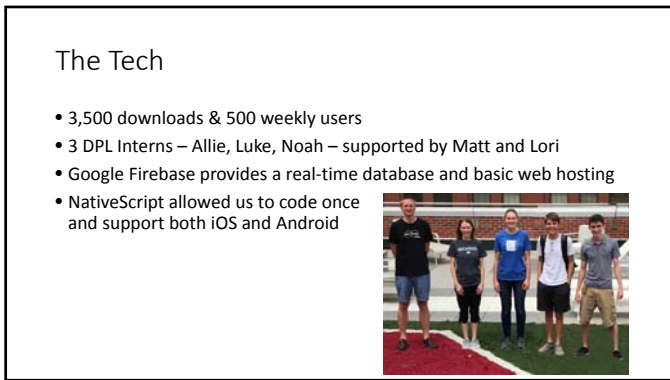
The Tech

- 3,500 downloads & 500 weekly users
- 3 DPL Interns – Allie, Luke, Noah – supported by Matt and Lori
- Google Firebase provides a real-time database and basic web hosting
- NativeScript allowed us to code once and support both iOS and Android